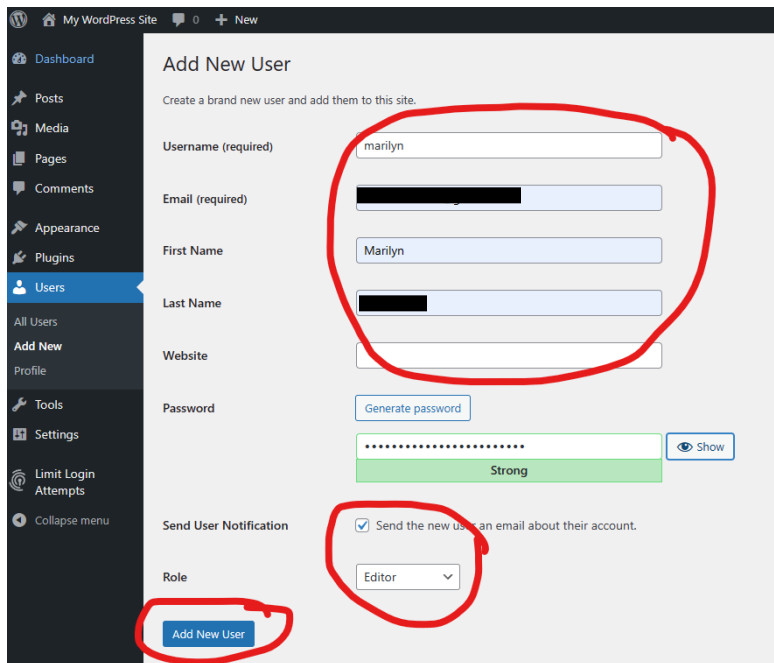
My WordPress Site 0 + New

Dashboard
Posts
Media
Pages
Comments
Appearance
Plugins
Users
All Users
Add New
Profile
Tools
Settings
Limit Login Attempts
Collapse menu

Add New User

Create a brand new user and add them to this site.

Username (required) marilyn

Email (required) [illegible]

First Name Marilyn

Last Name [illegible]

Website

Password Generate password

•••••••••••••••••••••••• Show

Strong

Send User Notification Send the new us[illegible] an email about their account.

Role Editor

Add New User